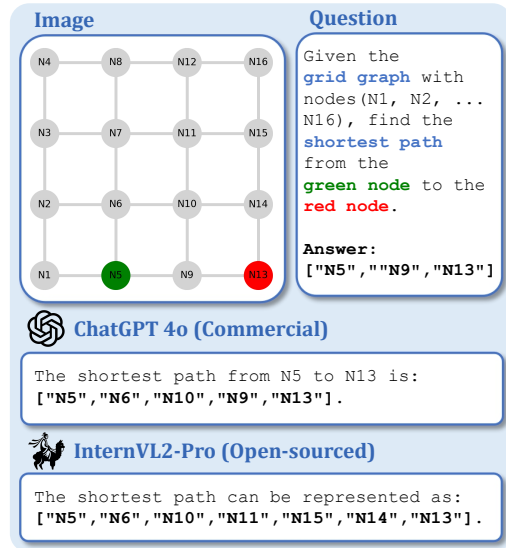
Image

N4 N8 N12 N16
N3 N7 N11 N15
N2 N6 N10 N14
N1 N5 N9 N13

Question

Given the **grid graph** with nodes(N1, N2, ... N16), find the **shortest path** from the **green node** to the **red node**.

**Answer:**
**["N5",""N9","N13"]**

ChatGPT 4o (Commercial)

The shortest path from N5 to N13 is:
**["N5","N6","N10","N9","N13"].**

InternVL2-Pro (Open-sourced)

The shortest path can be represented as:
**["N5","N6","N10","N11","N15","N14","N13"].**